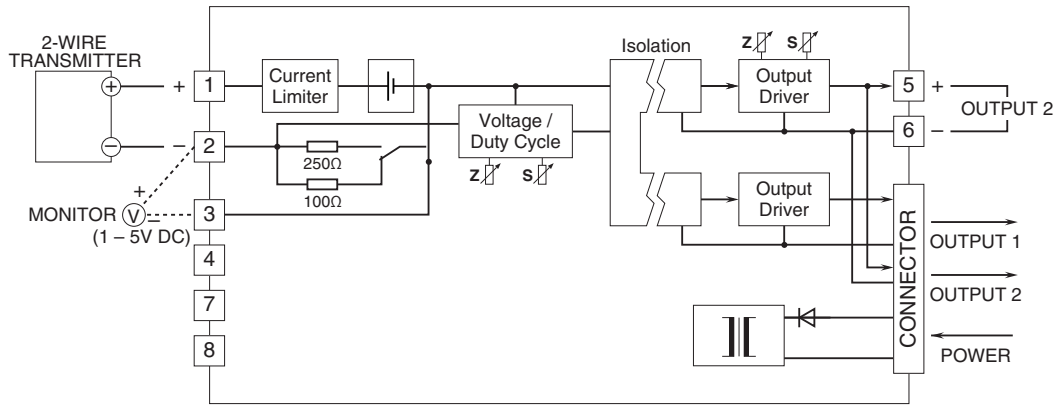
2-WIRE TRANSMITTER

+ 1
– 2
+
MONITOR V
(1 – 5V DC)
3
4
7
8

Current Limiter

250Ω
100Ω

Voltage / Duty Cycle
Z S

Isolation

Z S
Output Driver

Output Driver

5 +
6 –
OUTPUT 2

CONNECTOR

OUTPUT 1
OUTPUT 2
POWER